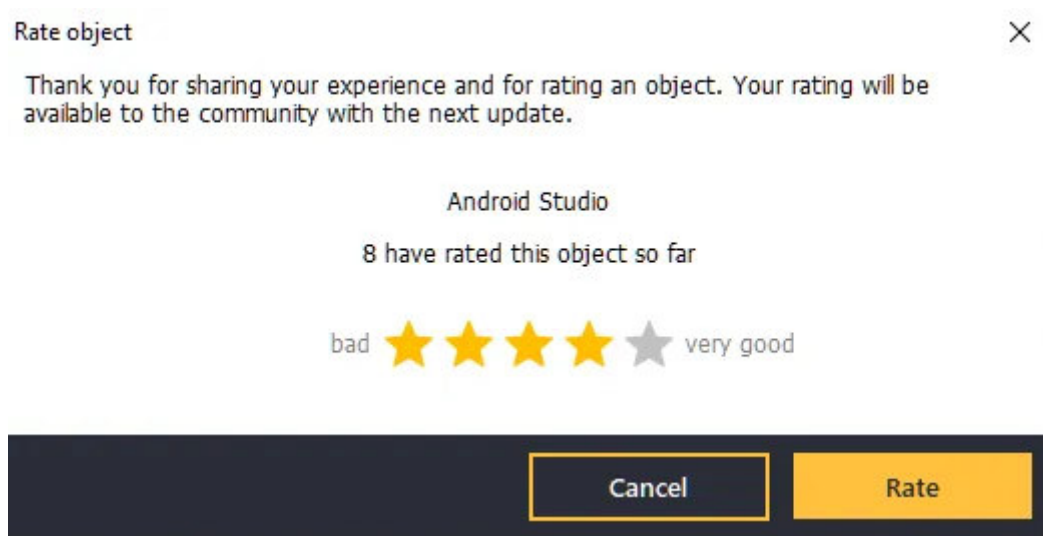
Rate object

×

Thank you for sharing your experience and for rating an object. Your rating will be available to the community with the next update.

Android Studio

8 have rated this object so far

bad very good

Cancel

Rate